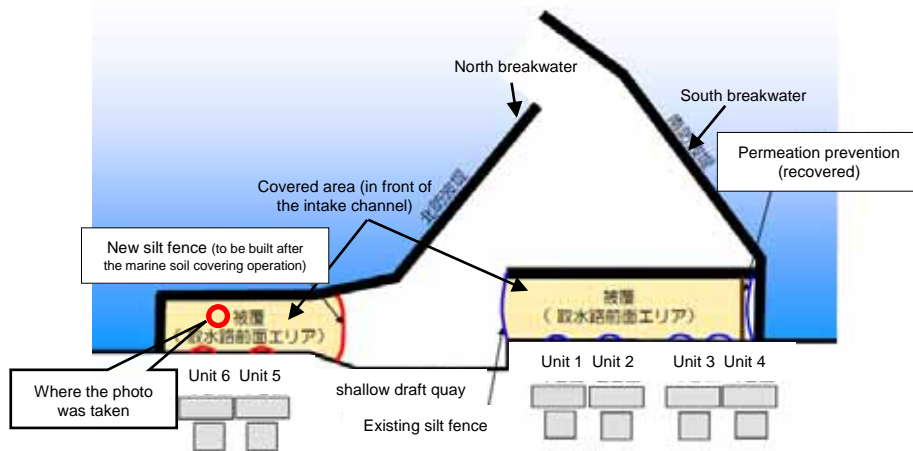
North breakwater

South breakwater

南防波堤

Permeation prevention (recovered)

Covered area (in front of the intake channel)

北防波堤

New silt fence (to be built after the marine soil covering operation)

被覆
（取水路前面エリア）

被覆
（取水路前面エリア）

Where the photo was taken

Unit 6 Unit 5

shallow draft quay

Existing silt fence

Unit 1 Unit 2

Unit 3 Unit 4